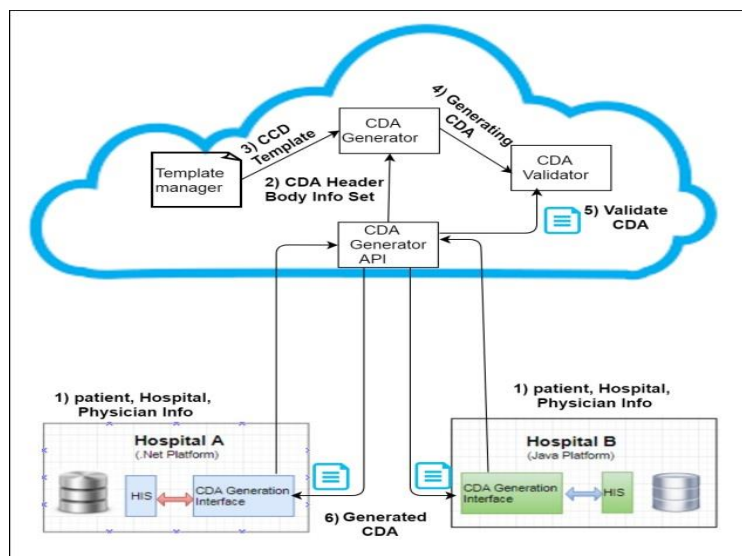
Template manager

3) CCD Template

CDA Generator

4) Generating CDA

CDA Validator

2) CDA Header Body Info Set

CDA Generator API

5) Validate CDA

1) patient, Hospital, Physician Info

Hospital A
(.Net Platform)

HIS

CDA Generation Interface

1) patient, Hospital, Physician Info

Hospital B
(Java Platform)

CDA Generation Interface

HIS

6) Generated CDA